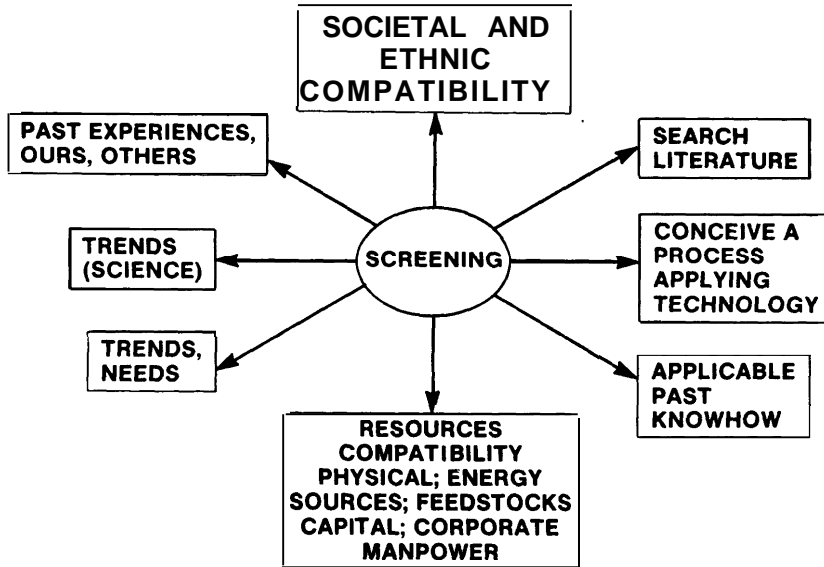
SOCIETAL AND ETHNIC COMPATIBILITY

PAST EXPERIENCES, OURS, OTHERS

SEARCH LITERATURE

TRENDS (SCIENCE)

SCREENING

CONCEIVE A PROCESS APPLYING TECHNOLOGY

TRENDS, NEEDS

APPLICABLE PAST KNOWHOW

RESOURCES COMPATIBILITY PHYSICAL; ENERGY SOURCES; FEEDSTOCKS CAPITAL; CORPORATE MANPOWER